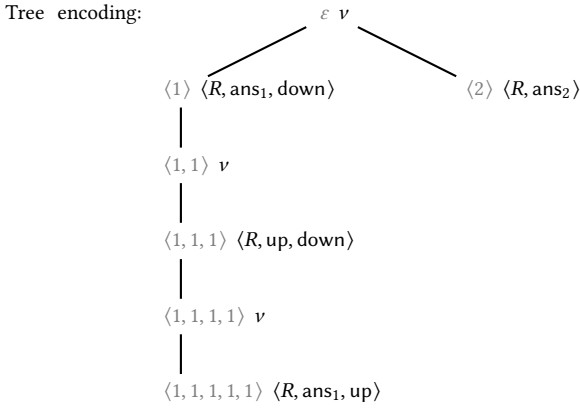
Tree encoding:

$\varepsilon$ $\nu$

$\langle 1 \rangle$ $\langle R, \mathsf{ans}_1, \mathsf{down} \rangle$

$\langle 2 \rangle$ $\langle R, \mathsf{ans}_2 \rangle$

$\langle 1, 1 \rangle$ $\nu$

$\langle 1, 1, 1 \rangle$ $\langle R, \mathsf{up}, \mathsf{down} \rangle$

$\langle 1, 1, 1, 1 \rangle$ $\nu$

$\langle 1, 1, 1, 1, 1 \rangle$ $\langle R, \mathsf{ans}_1, \mathsf{up} \rangle$